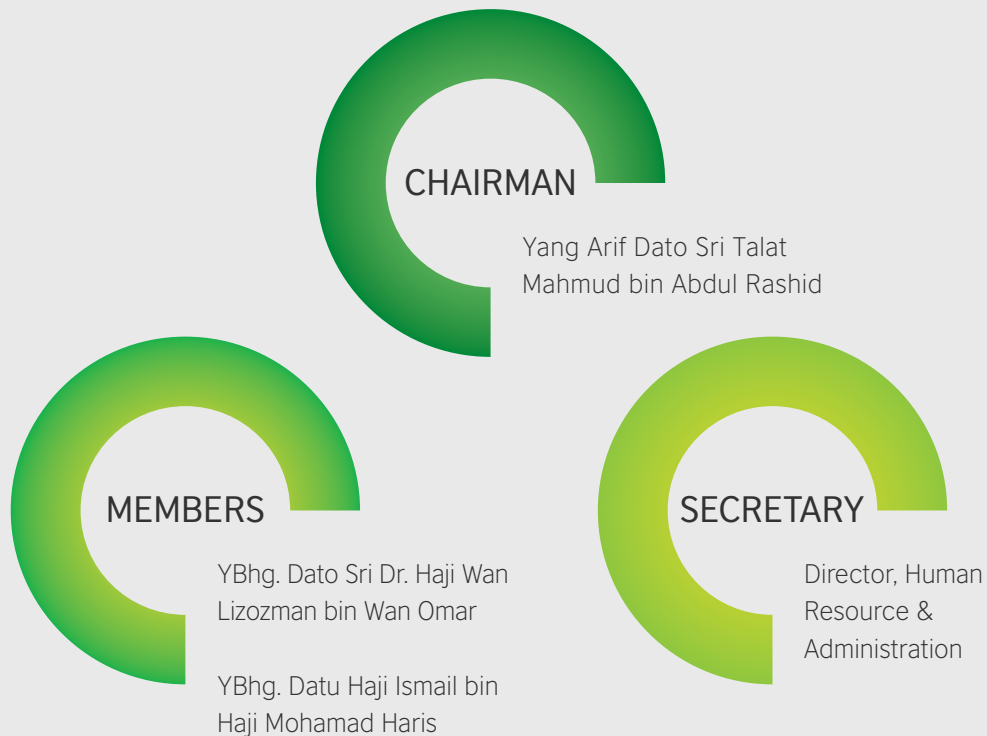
CHAIRMAN

Yang Arif Dato Sri Talat Mahmud bin Abdul Rashid

MEMBERS

YBhg. Dato Sri Dr. Haji Wan Lizozman bin Wan Omar

YBhg. Datu Haji Ismail bin Haji Mohamad Haris

SECRETARY

Director, Human Resource & Administration